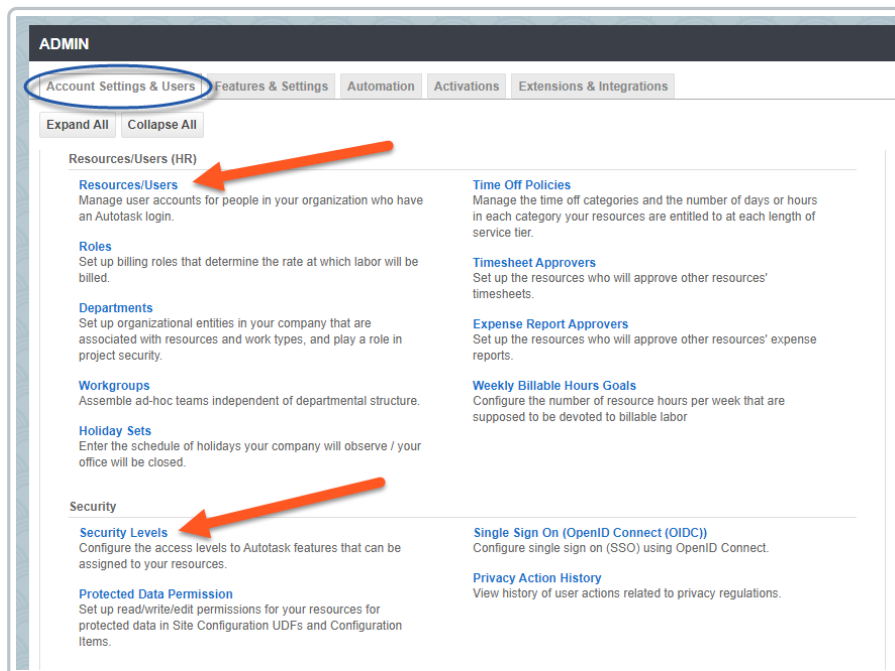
ADMIN

Account Settings & Users | Features & Settings | Automation | Activations | Extensions & Integrations

Expand All | Collapse All

Resources/Users (HR)

Resources/Users
Manage user accounts for people in your organization who have an Autotask login.

Roles
Set up billing roles that determine the rate at which labor will be billed.

Departments
Set up organizational entities in your company that are associated with resources and work types, and play a role in project security.

Workgroups
Assemble ad-hoc teams independent of departmental structure.

Holiday Sets
Enter the schedule of holidays your company will observe / your office will be closed.

Time Off Policies
Manage the time off categories and the number of days or hours in each category your resources are entitled to at each length of service tier.

Timesheet Approvers
Set up the resources who will approve other resources' timesheets.

Expense Report Approvers
Set up the resources who will approve other resources' expense reports.

Weekly Billable Hours Goals
Configure the number of resource hours per week that are supposed to be devoted to billable labor

Security

Security Levels
Configure the access levels to Autotask features that can be assigned to your resources.

Protected Data Permission
Set up read/write/edit permissions for your resources for protected data in Site Configuration UDFs and Configuration Items.

Single Sign On (OpenID Connect (OIDC))
Configure single sign on (SSO) using OpenID Connect.

Privacy Action History
View history of user actions related to privacy regulations.